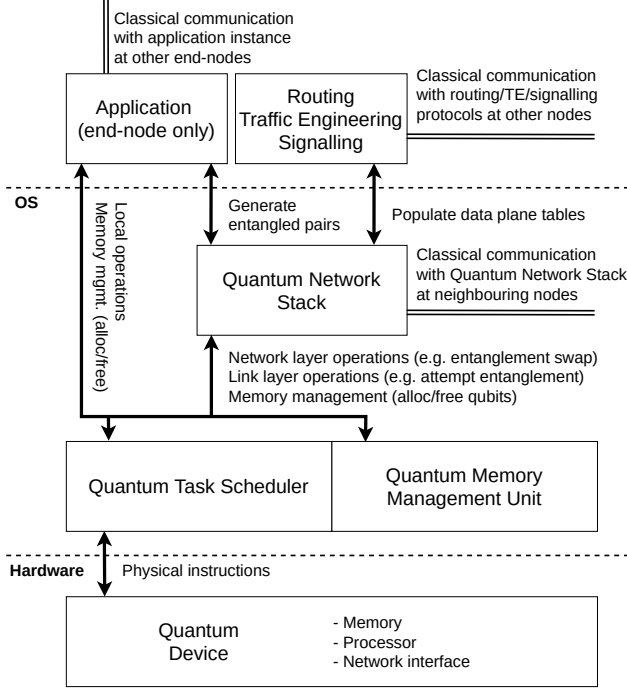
Classical communication with application instance at other end-nodes

Application (end-node only)

Routing Traffic Engineering Signalling

Classical communication with routing/TE/signalling protocols at other nodes

OS

Local operations Memory mgmt. (alloc/free)

Generate entangled pairs

Populate data plane tables

Quantum Network Stack

Classical communication with Quantum Network Stack at neighbouring nodes

Network layer operations (e.g. entanglement swap)
Link layer operations (e.g. attempt entanglement)
Memory management (alloc/free qubits)

Quantum Task Scheduler

Quantum Memory Management Unit

Hardware

Physical instructions

Quantum Device

- Memory
- Processor
- Network interface